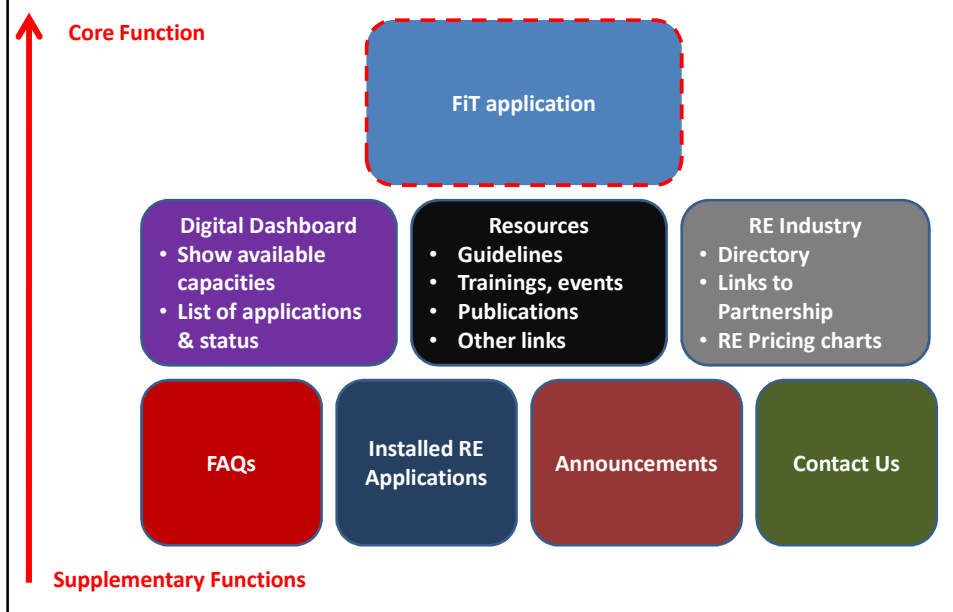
Core Function

FiT application

Digital Dashboard
- Show available capacities
- List of applications & status

Resources
- Guidelines
- Trainings, events
- Publications
- Other links

RE Industry
- Directory
- Links to Partnership
- RE Pricing charts

FAQs

Installed RE Applications

Announcements

Contact Us

Supplementary Functions